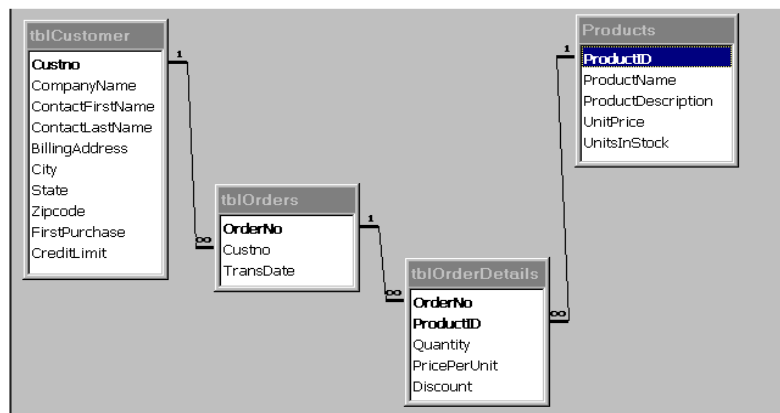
tblCustomer
Custno
CompanyName
ContactFirstName
ContactLastName
BillingAddress
City
State
Zipcode
FirstPurchase
CreditLimit

1

∞

tblOrders
OrderNo
Custno
TransDate

1

∞

tblOrderDetails
OrderNo
ProductID
Quantity
PricePerUnit
Discount

∞

1

Products
ProductID
ProductName
ProductDescription
UnitPrice
UnitsInStock